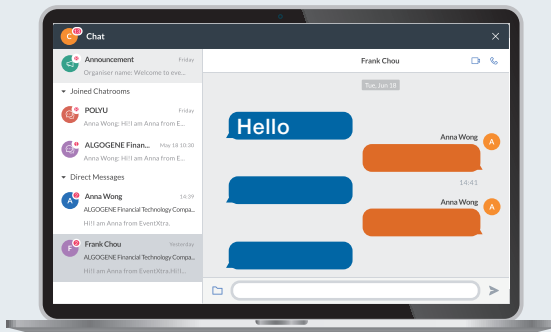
C Chat

Announcement Friday
Organiser name: Welcome to eve...

Joined Chatrooms

POLYU Friday
Anna Wong: Hi! I am Anna from E...

ALGOGENE Finan... May 18 10:30
Anna Wong: Hi! I am Anna from E...

Direct Messages

A Anna Wong 14:39
ALGOGENE Financial Technology Compa...
Hi! I am Anna from EventXtra.

F Frank Chou Yesterday
ALGOGENE Financial Technology Compa...
Hi! I am Anna from EventXtra.Hi!...

Frank Chou

Tue, Jun 18

Hello

Anna Wong A

14:41

Anna Wong A